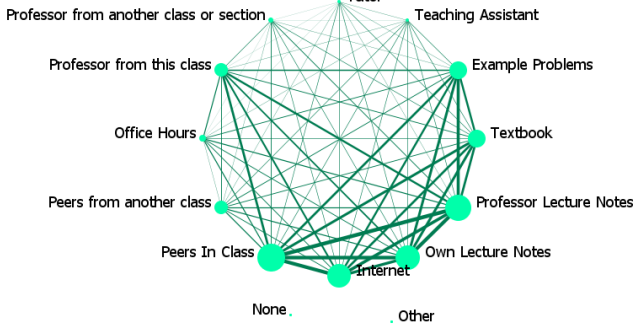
Tutor
Professor from another class or section
Teaching Assistant
Professor from this class
Example Problems
Office Hours
Textbook
Peers from another class
Professor Lecture Notes
Peers In Class
Own Lecture Notes
Internet
None
Other